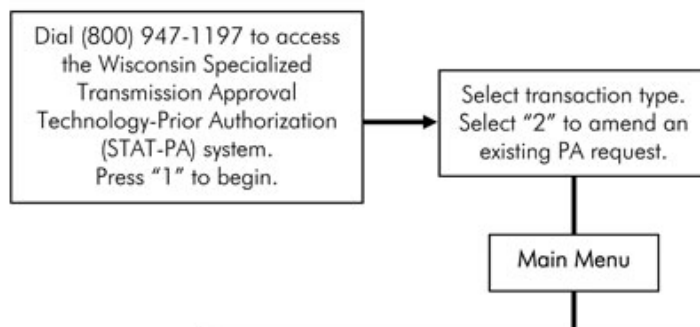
Dial (800) 947-1197 to access the Wisconsin Specialized Transmission Approval Technology-Prior Authorization (STAT-PA) system. Press "1" to begin.

Select transaction type. Select "2" to amend an existing PA request.

Main Menu